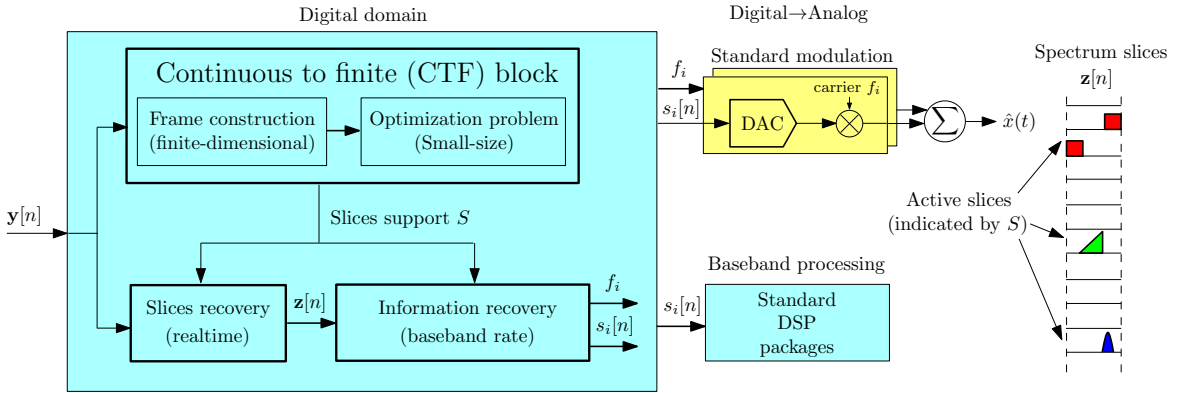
Digital domain

Digital→Analog

Continuous to finite (CTF) block

Frame construction (finite-dimensional)

Optimization problem (Small-size)

Standard modulation

$f_i$

$s_i[n]$

DAC

carrier $f_i$

$\sum$

$\hat{x}(t)$

Spectrum slices

$\mathbf{z}[n]$

$\mathbf{y}[n]$

Slices support $S$

Active slices (indicated by $S$)

Slices recovery (realtime)

$\mathbf{z}[n]$

Information recovery (baseband rate)

$f_i$

$s_i[n]$

Baseband processing

$s_i[n]$

Standard DSP packages